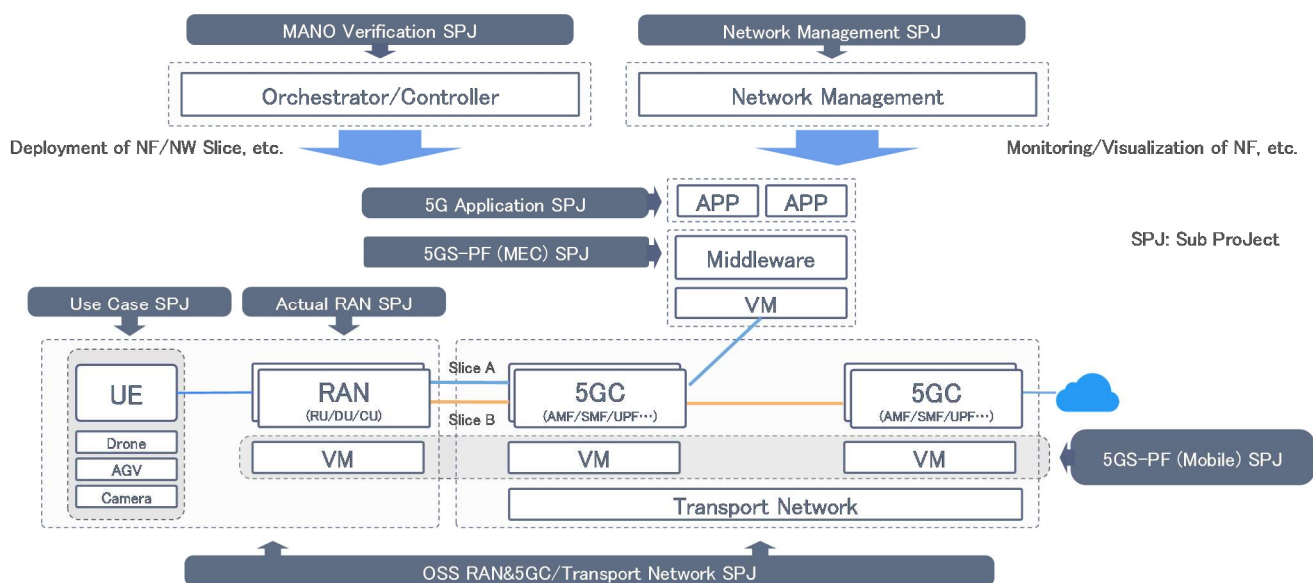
MANO Verification SPJ

Network Management SPJ

Orchestrator/Controller

Network Management

Deployment of NF/NW Slice, etc.

Monitoring/Visualization of NF, etc.

5G Application SPJ

APP

APP

5GS-PF (MEC) SPJ

Middleware

SPJ: Sub ProJect

VM

Use Case SPJ

Actual RAN SPJ

UE

Drone

AGV

Camera

RAN
(RU/DU/CU)

Slice A

Slice B

5GC
(AMF/SMF/UPF…)

5GC
(AMF/SMF/UPF…)

VM

VM

VM

5GS-PF (Mobile) SPJ

Transport Network

OSS RAN&5GC/Transport Network SPJ